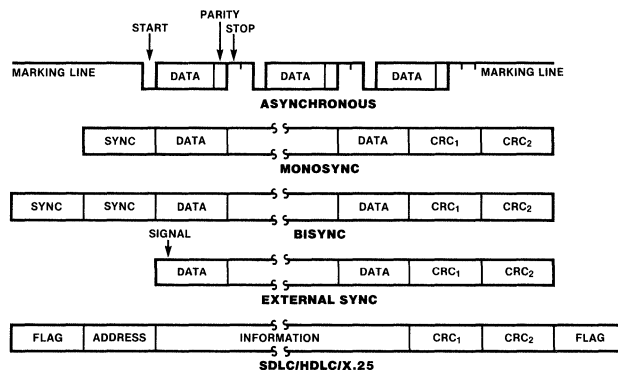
PARITY
START
STOP
MARKING LINE
DATA
DATA
DATA
MARKING LINE
ASYNCHRONOUS

SYNC
DATA
DATA
CRC$_1$
CRC$_2$
MONOSYNC

SYNC
SYNC
DATA
DATA
CRC$_1$
CRC$_2$
BISYNC

SIGNAL
DATA
DATA
CRC$_1$
CRC$_2$
EXTERNAL SYNC

FLAG
ADDRESS
INFORMATION
CRC$_1$
CRC$_2$
FLAG
SDLC/HDLC/X.25